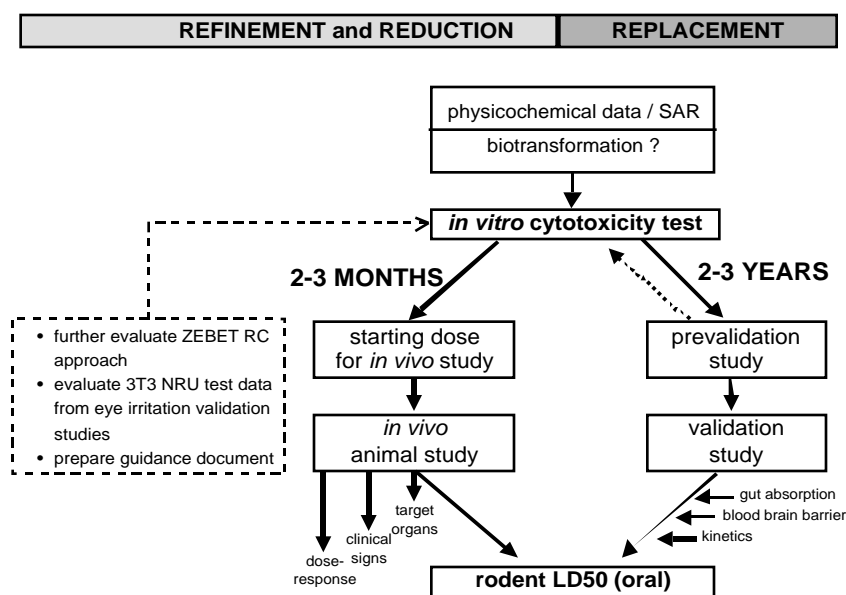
REFINEMENT and REDUCTION

REPLACEMENT

physicochemical data / SAR

biotransformation ?

*in vitro* cytotoxicity test

2-3 MONTHS

2-3 YEARS

• further evaluate ZEBET RC approach
• evaluate 3T3 NRU test data from eye irritation validation studies
• prepare guidance document

starting dose for *in vivo* study

prevalidation study

*in vivo* animal study

validation study

dose-response

clinical signs

target organs

gut absorption

blood brain barrier

kinetics

rodent LD50 (oral)